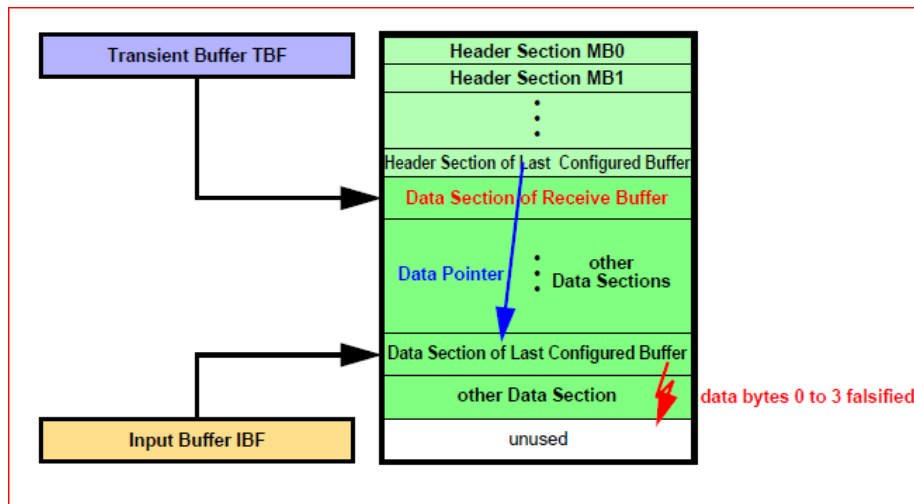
Transient Buffer TBF

Header Section MB0
Header Section MB1
⋮
Header Section of Last Configured Buffer
Data Section of Receive Buffer
Data Pointer
other Data Sections
Data Section of Last Configured Buffer
other Data Section
unused

data bytes 0 to 3 falsified

Input Buffer IBF